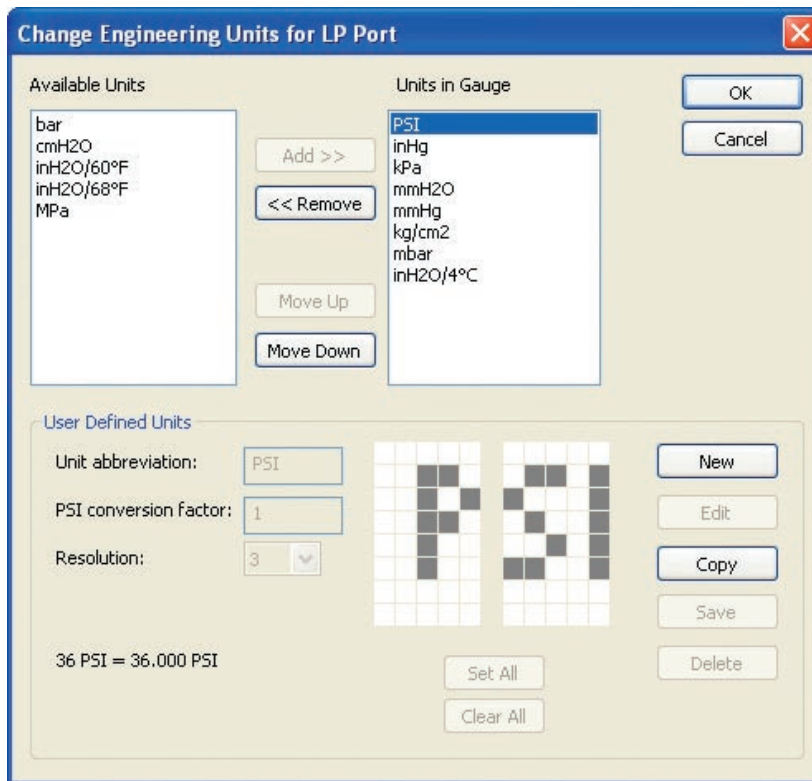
Change Engineering Units for LP Port

Available Units

bar
cmH2O
inH2O/60°F
inH2O/68°F
MPa

Add >>

<< Remove

Move Up

Move Down

Units in Gauge

PSI
inHg
kPa
mmH2O
mmHg
kg/cm2
mbar
inH2O/4°C

OK

Cancel

User Defined Units

Unit abbreviation: PSI

PSI conversion factor: 1

Resolution: 3

36 PSI = 36.000 PSI

Set All

Clear All

New

Edit

Copy

Save

Delete